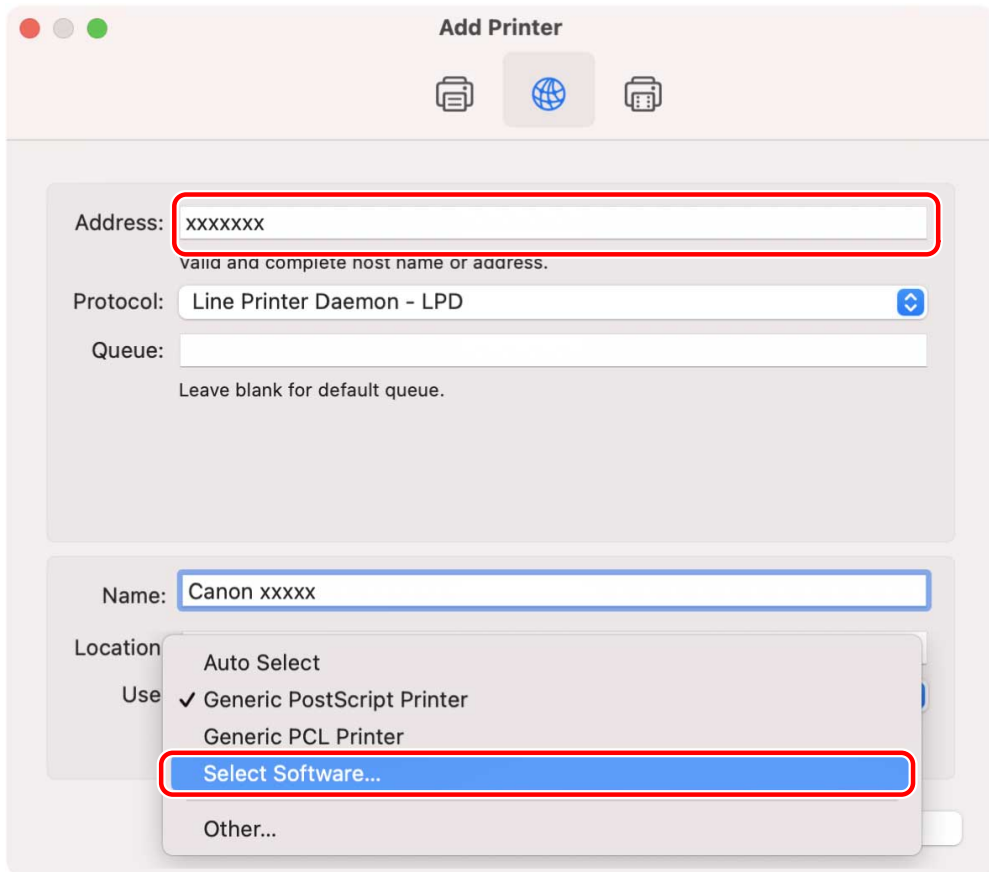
Add Printer

Address: xxxxxxx

Valid and complete host name or address.

Protocol: Line Printer Daemon - LPD

Queue:

Leave blank for default queue.

Name: Canon xxxxx

Location

Use

Auto Select

✓ Generic PostScript Printer

Generic PCL Printer

Select Software...

Other...